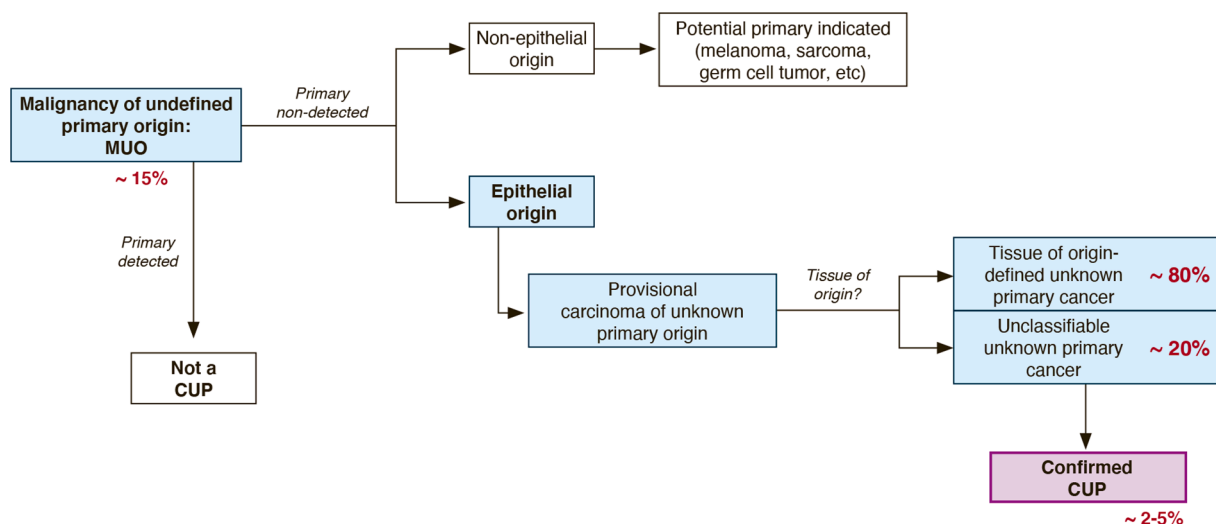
Malignancy of undefined primary origin: MUO

~ 15%

Primary non-detected

Non-epithelial origin

Potential primary indicated (melanoma, sarcoma, germ cell tumor, etc)

Epithelial origin

Primary detected

Not a CUP

Provisional carcinoma of unknown primary origin

Tissue of origin?

Tissue of origin-defined unknown primary cancer

~ 80%

Unclassifiable unknown primary cancer

~ 20%

Confirmed CUP

~ 2-5%